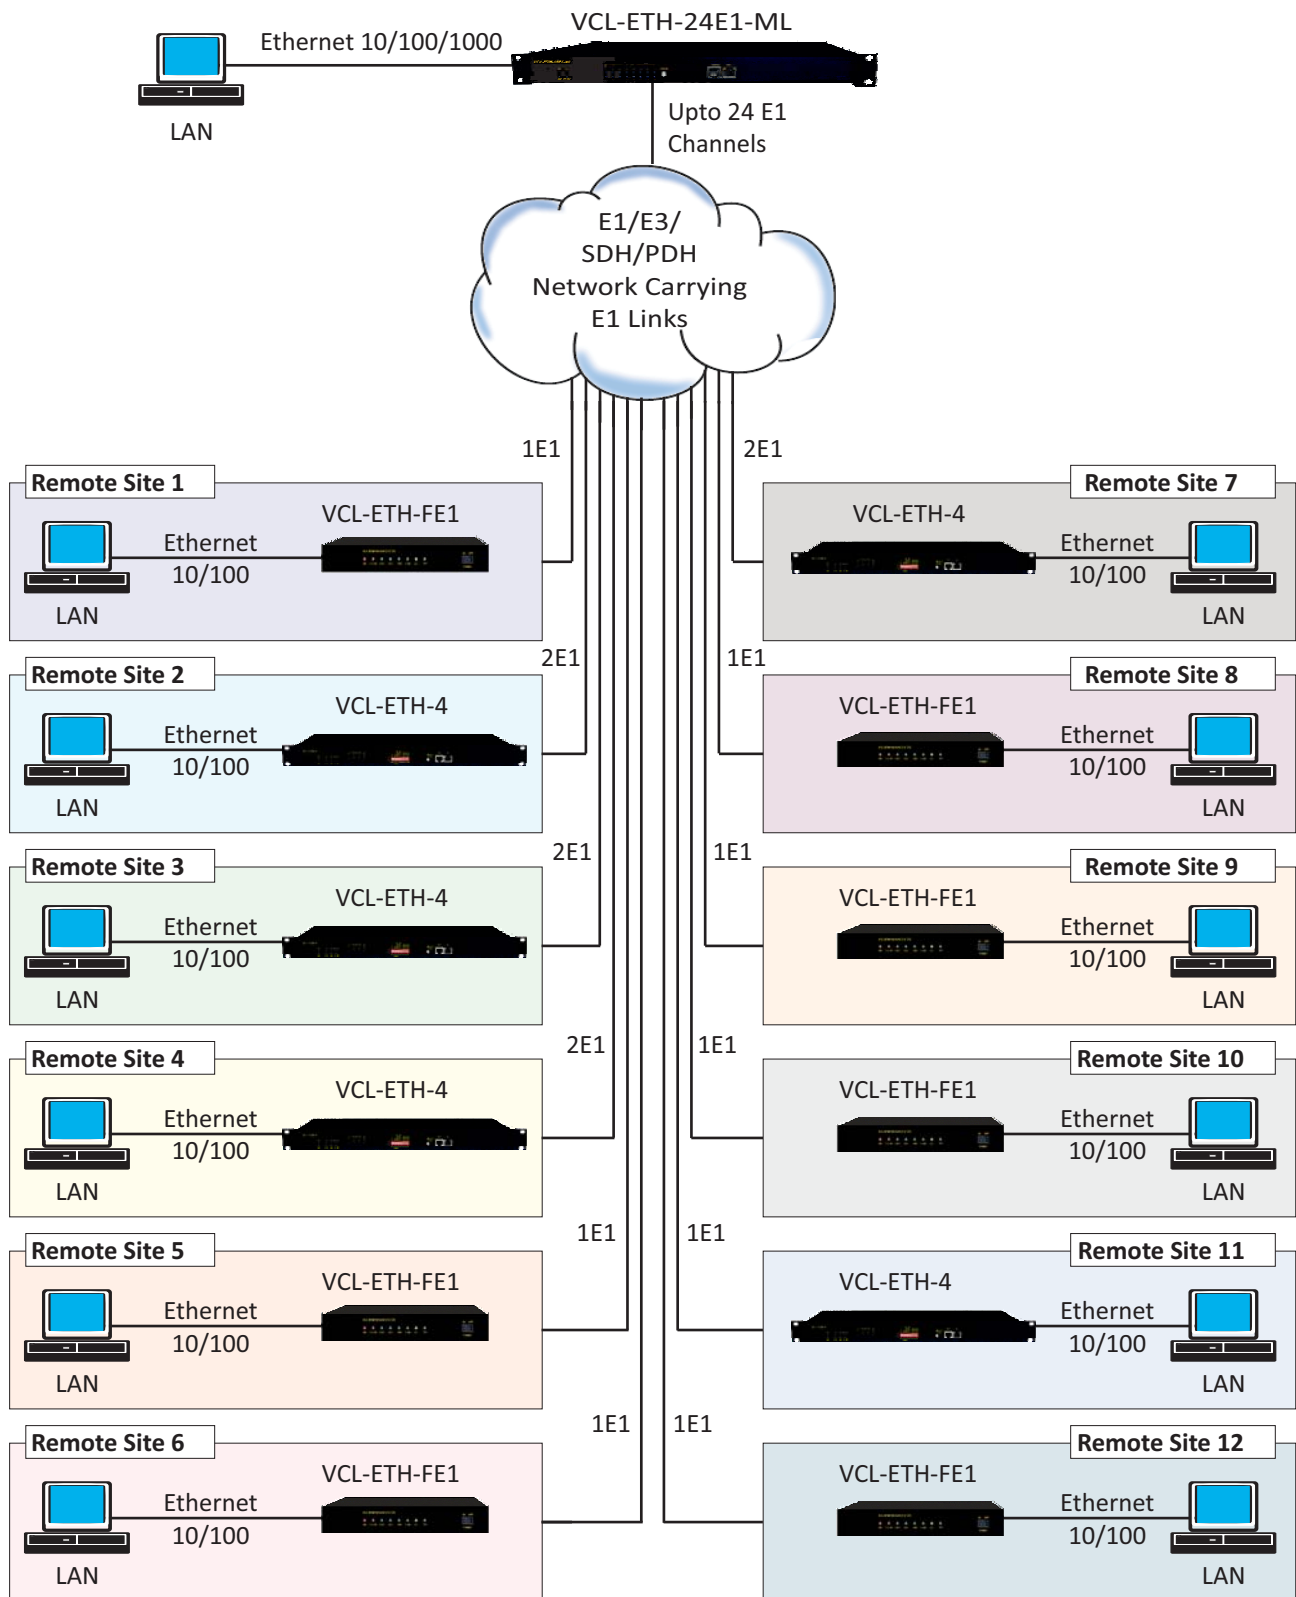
VCL-ETH-24E1-ML

Ethernet 10/100/1000

LAN

Upto 24 E1 Channels

E1/E3/ SDH/PDH Network Carrying E1 Links

1E1

2E1

Remote Site 1

VCL-ETH-FE1

Ethernet 10/100

LAN

Remote Site 7

VCL-ETH-4

Ethernet 10/100

LAN

2E1

1E1

Remote Site 2

VCL-ETH-4

Ethernet 10/100

LAN

Remote Site 8

VCL-ETH-FE1

Ethernet 10/100

LAN

2E1

1E1

Remote Site 3

VCL-ETH-4

Ethernet 10/100

LAN

Remote Site 9

VCL-ETH-FE1

Ethernet 10/100

LAN

2E1

1E1

Remote Site 4

VCL-ETH-4

Ethernet 10/100

LAN

Remote Site 10

VCL-ETH-FE1

Ethernet 10/100

LAN

1E1

1E1

Remote Site 5

VCL-ETH-FE1

Ethernet 10/100

LAN

Remote Site 11

VCL-ETH-4

Ethernet 10/100

LAN

1E1

1E1

Remote Site 6

VCL-ETH-FE1

Ethernet 10/100

LAN

Remote Site 12

VCL-ETH-FE1

Ethernet 10/100

LAN